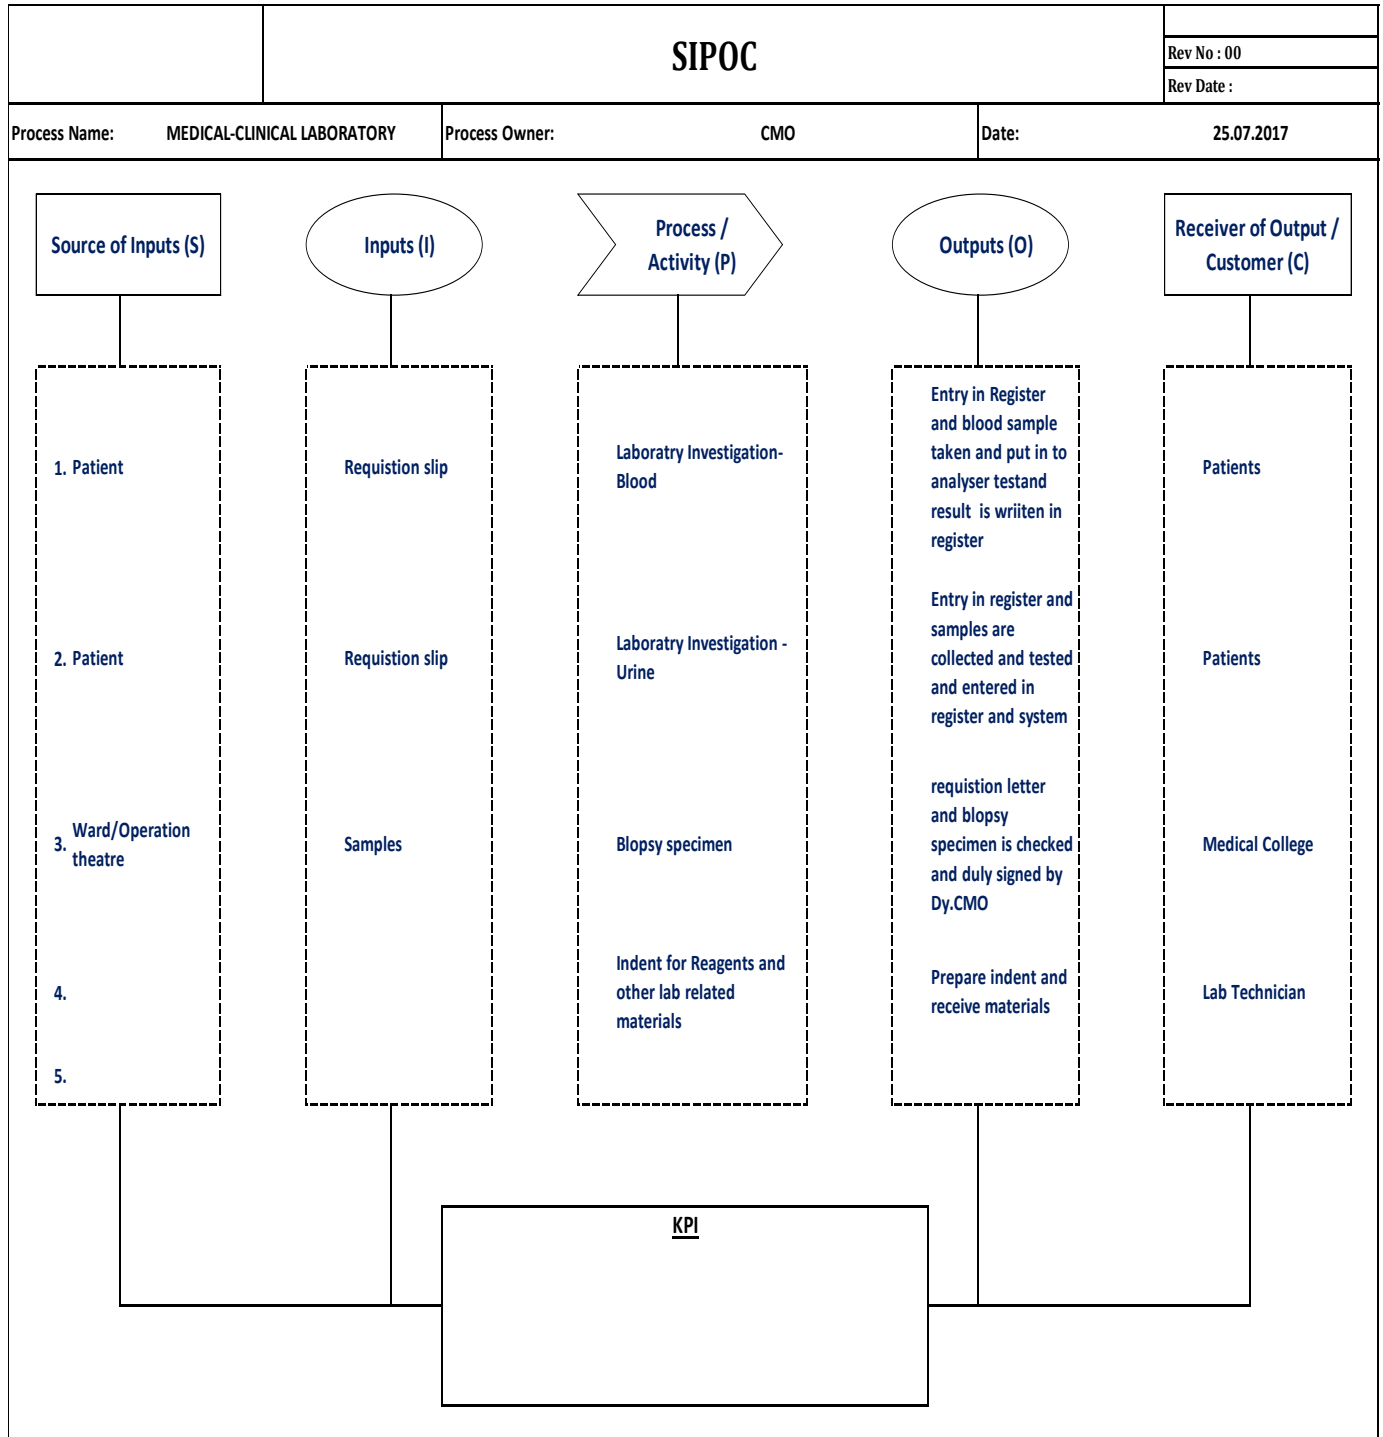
SIPOC

Rev No : 00
Rev Date :

Process Name: MEDICAL-CLINICAL LABORATORY | Process Owner: CMO | Date: 25.07.2017

Source of Inputs (S)

1. Patient

2. Patient

3. Ward/Operation theatre

4.

5.

Inputs (I)

Requistion slip

Requistion slip

Samples

Process / Activity (P)

Laboratry Investigation-Blood

Laboratry Investigation - Urine

Blopsy specimen

Indent for Reagents and other lab related materials

Outputs (O)

Entry in Register and blood sample taken and put in to analyser testand result is wriiten in register

Entry in register and samples are collected and tested and entered in register and system

requistion letter and blopsy specimen is checked and duly signed by Dy.CMO

Prepare indent and receive materials

Receiver of Output / Customer (C)

Patients

Patients

Medical College

Lab Technician

KPI